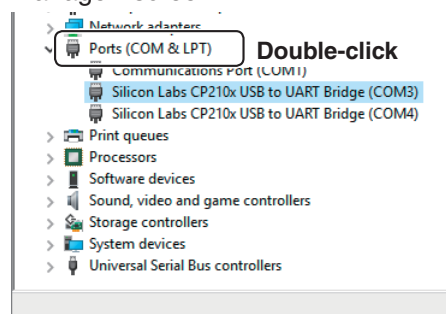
Network adapters
Ports (COM & LPT)
Double-click
Communications Port (COM1)
Silicon Labs CP210x USB to UART Bridge (COM3)
Silicon Labs CP210x USB to UART Bridge (COM4)
Print queues
Processors
Software devices
Sound, video and game controllers
Storage controllers
System devices
Universal Serial Bus controllers